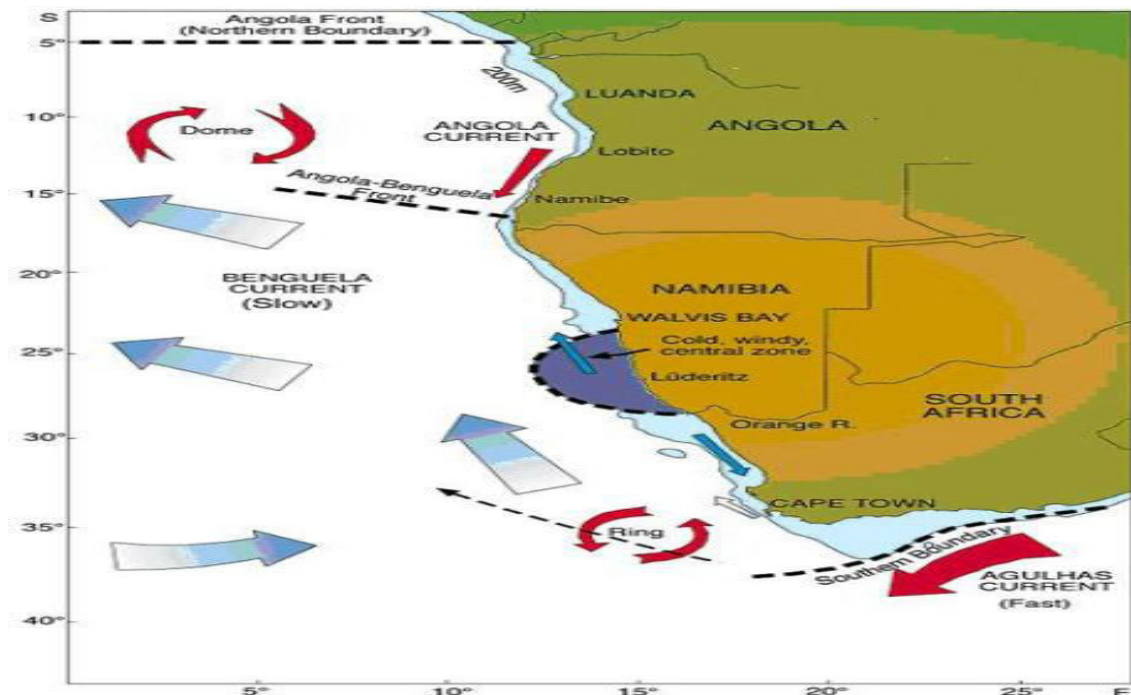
S
Angola Front
(Northern Boundary)
5°
200m
LUANDA
10°
Dome
ANGOLA CURRENT
ANGOLA
Lobito
15°
Angola-Benguela Front
Namibe
20°
BENGUELA CURRENT
(Slow)
NAMIBIA
WALVIS BAY
25°
Cold, windy, central zone
Lüderitz
SOUTH AFRICA
30°
Orange R.
CAPE TOWN
35°
Ring
Southern Boundary
AGULHAS CURRENT
(Fast)
40°
5°
10°
15°
20°
25°
E